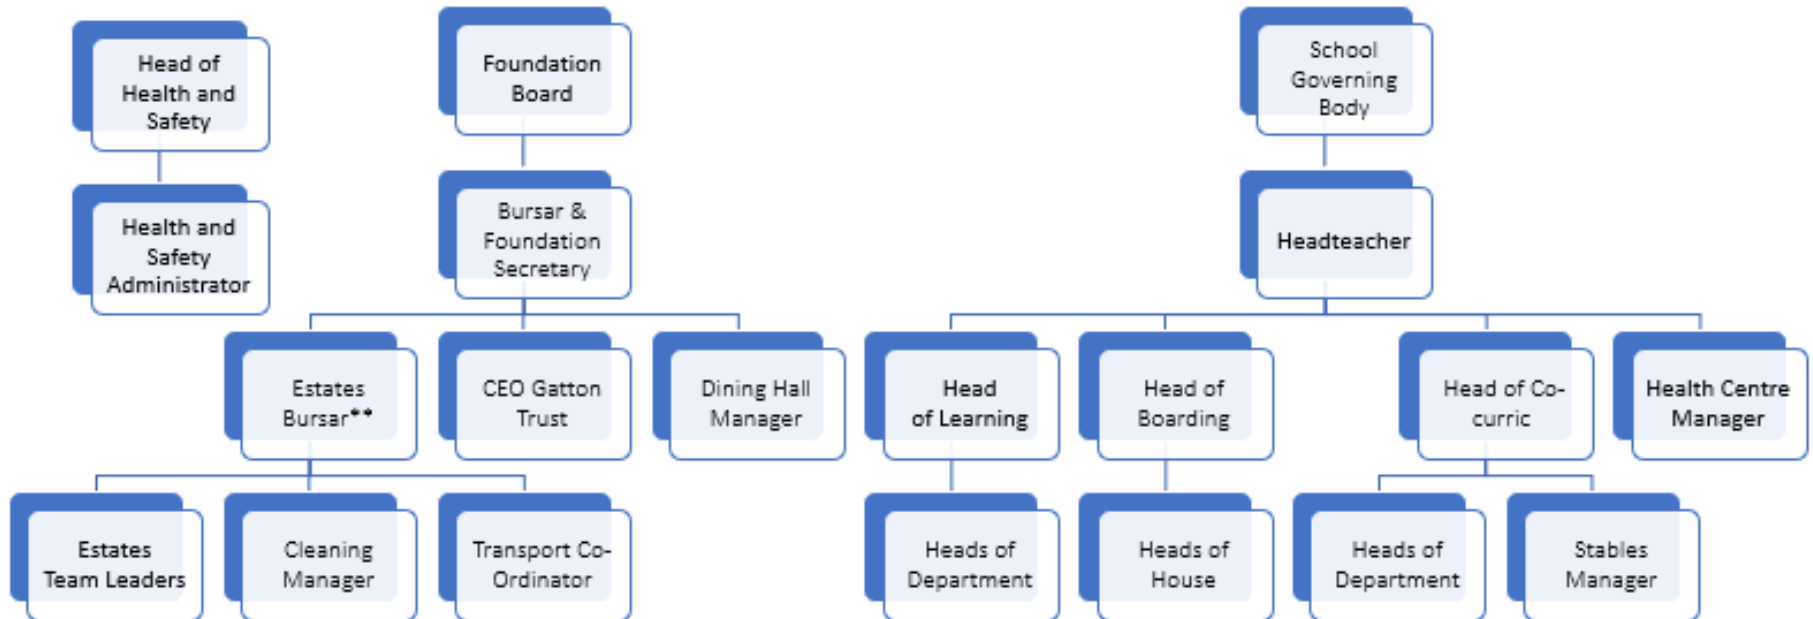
Head of Health and Safety

Health and Safety Administrator

Foundation Board

Bursar & Foundation Secretary

Estates Bursar**

CEO Gatton Trust

Dining Hall Manager

Estates Team Leaders

Cleaning Manager

Transport Co-Ordinator

School Governing Body

Headteacher

Head of Learning

Head of Boarding

Head of Co-curric

Health Centre Manager

Heads of Department

Heads of House

Heads of Department

Stables Manager